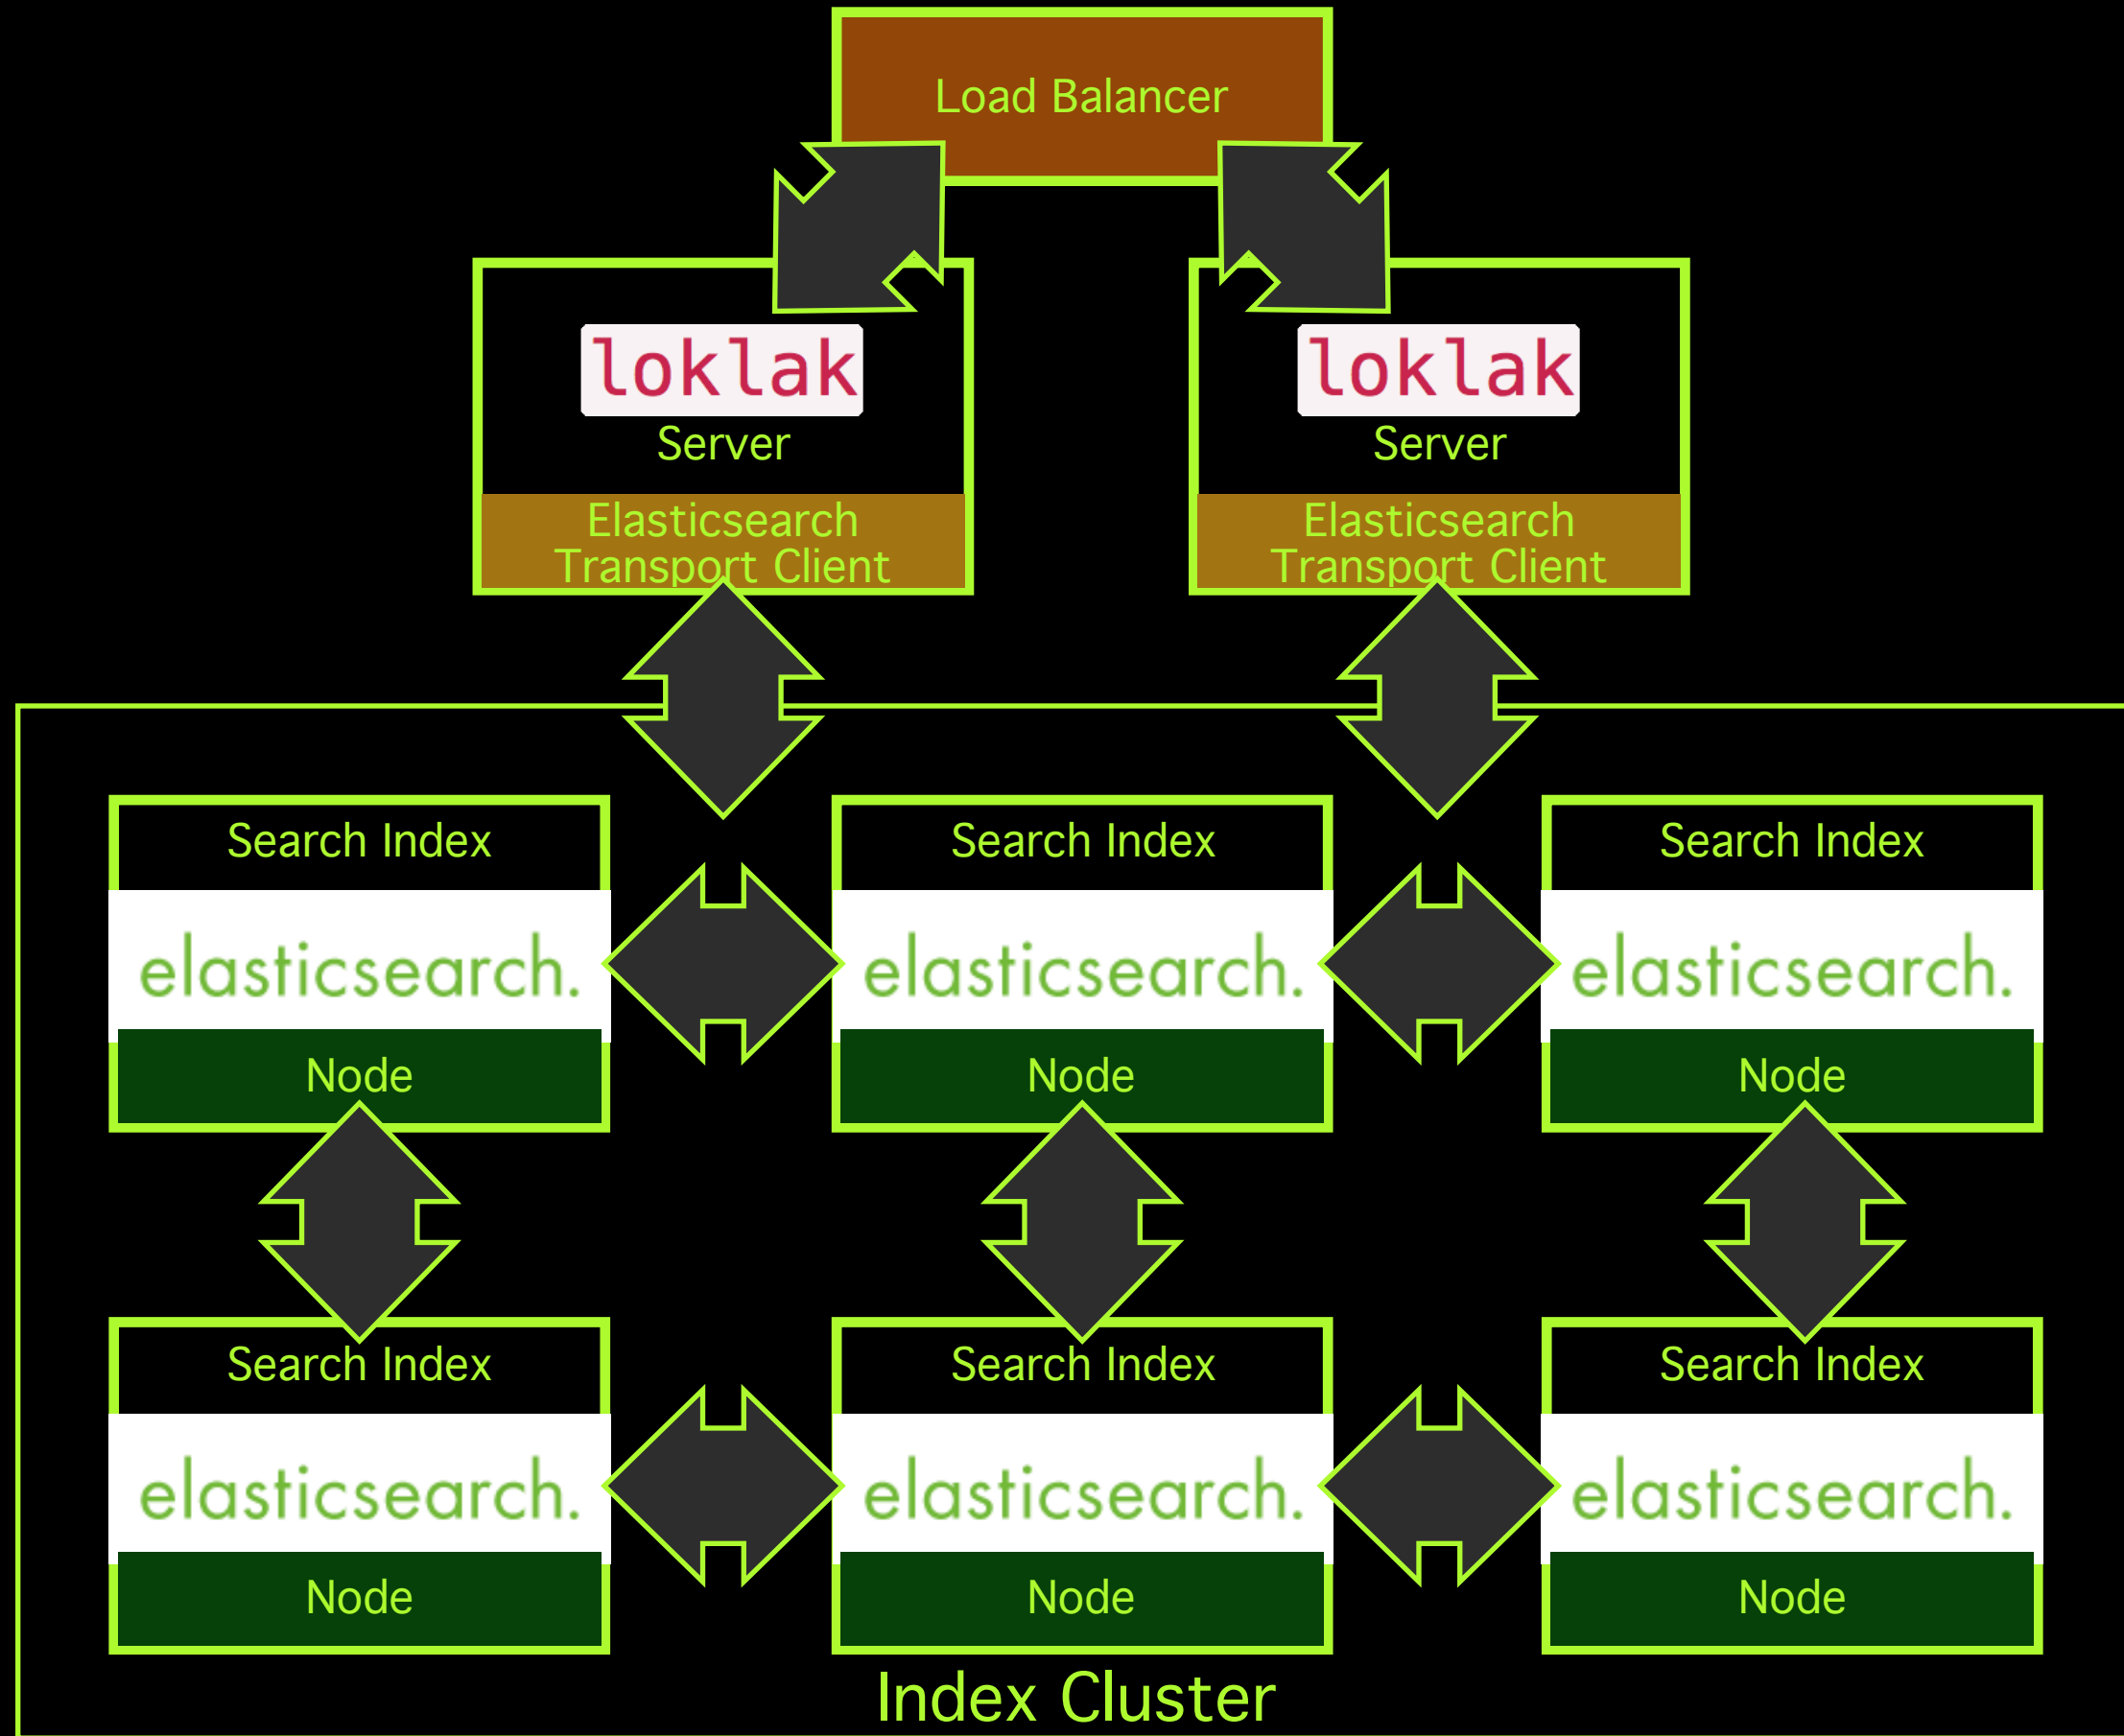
Load Balancer

loklak
Server
Elasticsearch
Transport Client

loklak
Server
Elasticsearch
Transport Client

Search Index
elasticsearch.
Node

Search Index
elasticsearch.
Node

Search Index
elasticsearch.
Node

Search Index
elasticsearch.
Node

Search Index
elasticsearch.
Node

Search Index
elasticsearch.
Node

Index Cluster